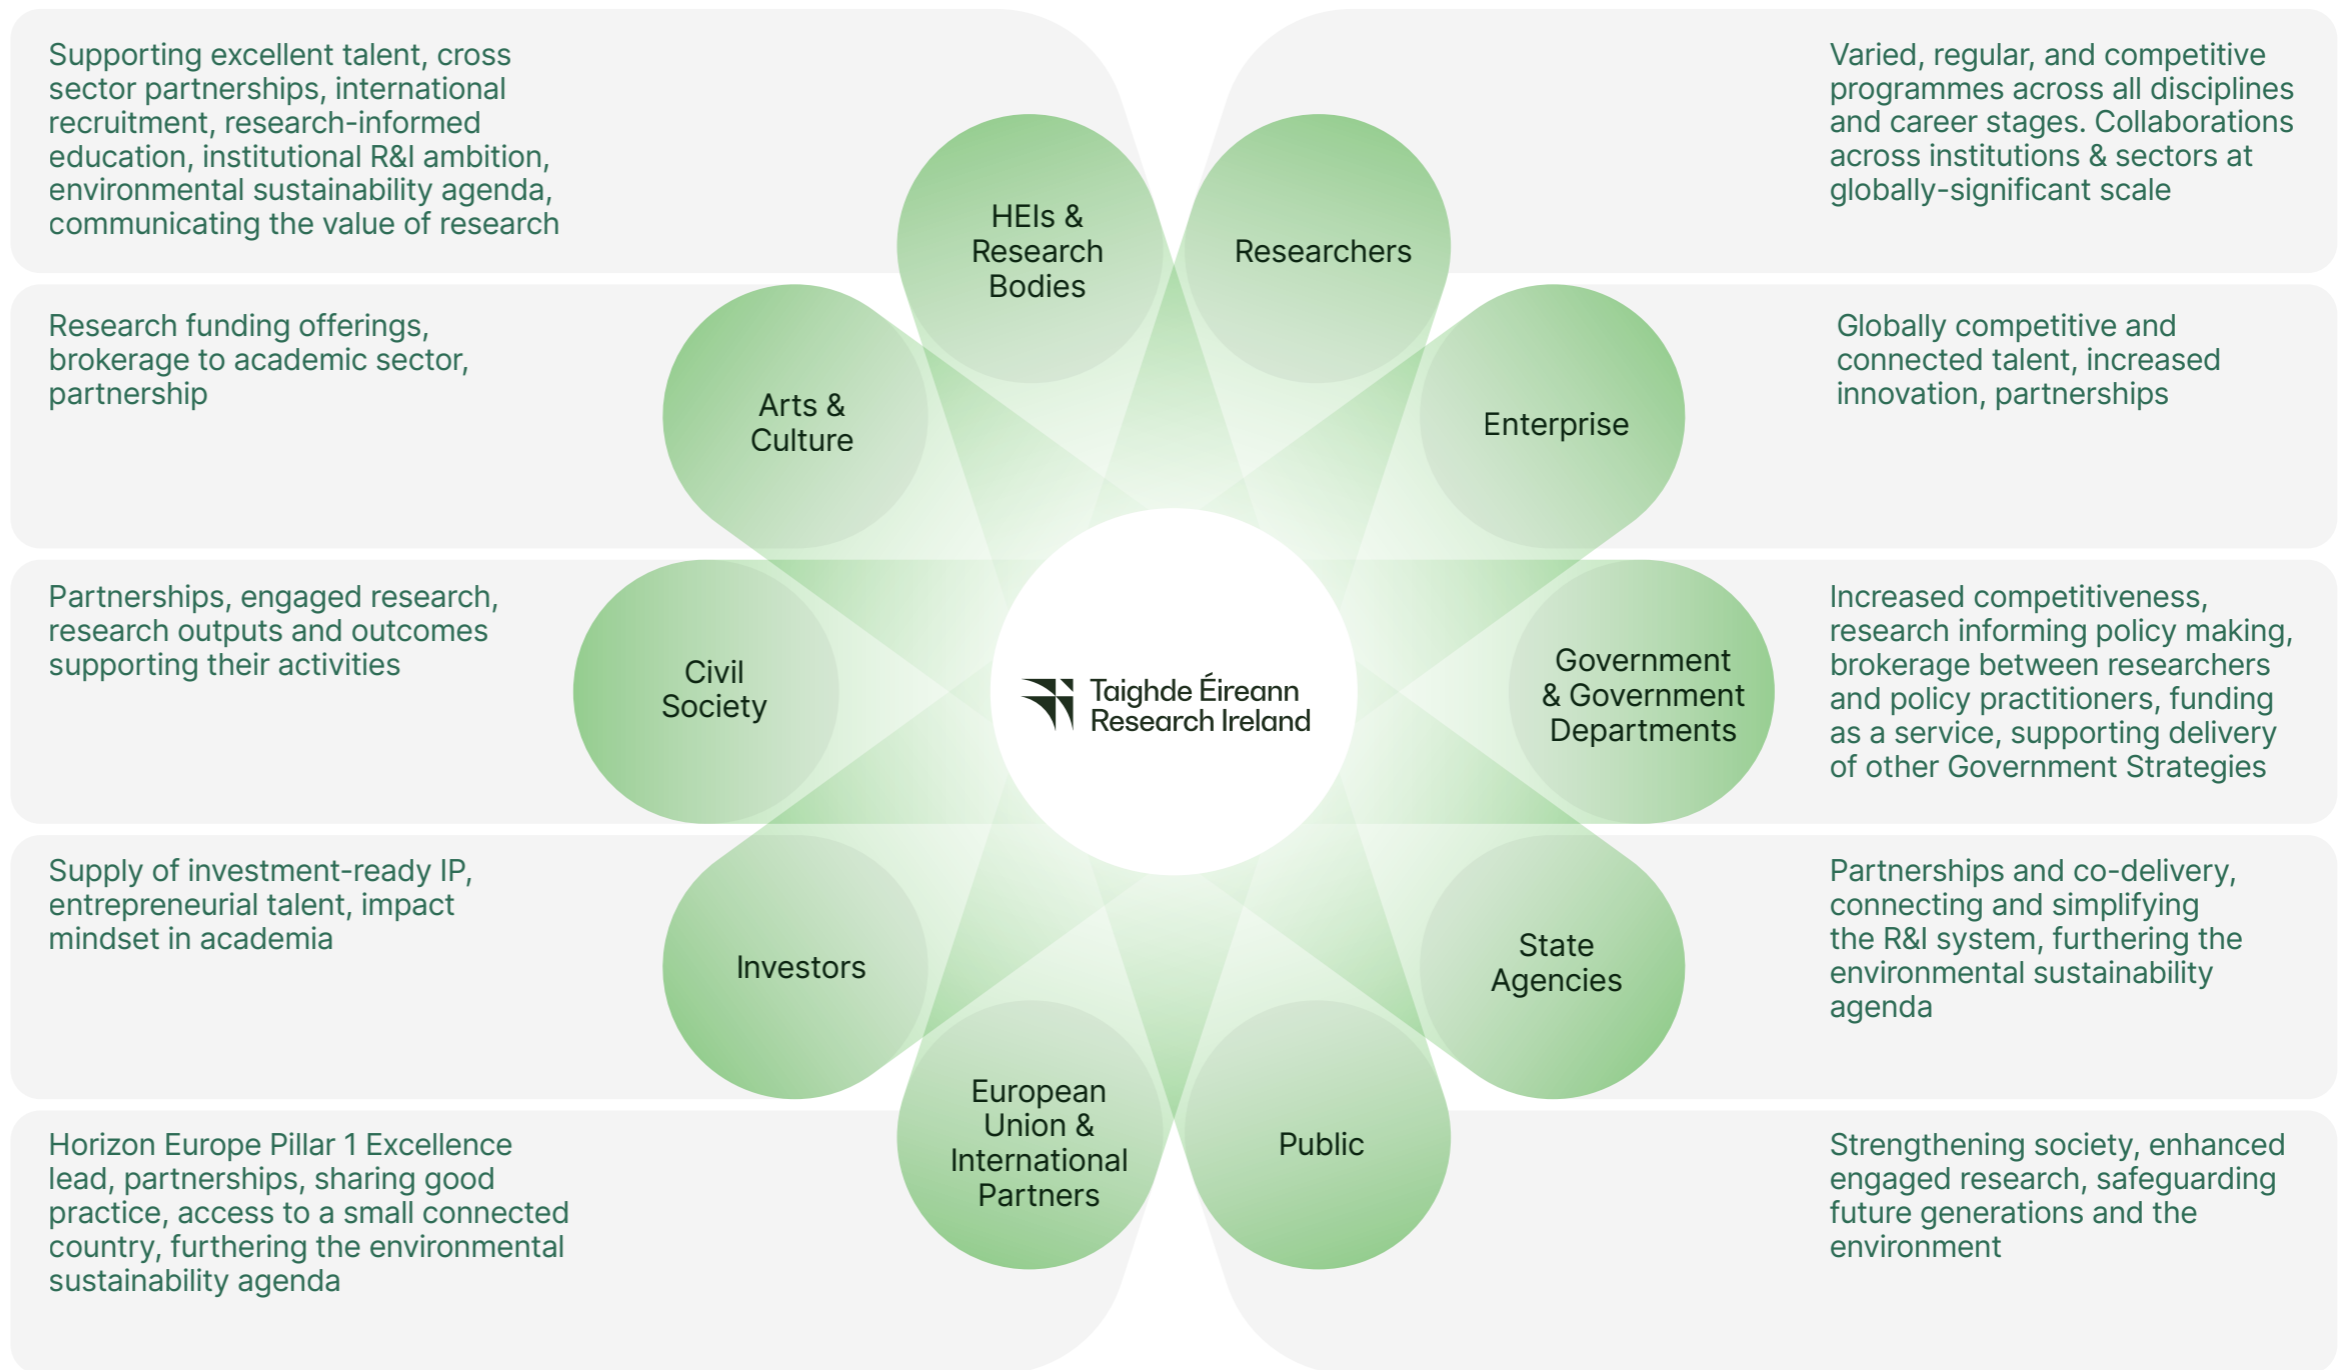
Supporting excellent talent, cross sector partnerships, international recruitment, research-informed education, institutional R&I ambition, environmental sustainability agenda, communicating the value of research

HEIs & Research Bodies

Researchers

Varied, regular, and competitive programmes across all disciplines and career stages. Collaborations across institutions & sectors at globally-significant scale

Research funding offerings, brokerage to academic sector, partnership

Arts & Culture

Enterprise

Globally competitive and connected talent, increased innovation, partnerships

Partnerships, engaged research, research outputs and outcomes supporting their activities

Civil Society

Taighde Éireann
Research Ireland

Government & Government Departments

Increased competitiveness, research informing policy making, brokerage between researchers and policy practitioners, funding as a service, supporting delivery of other Government Strategies

Supply of investment-ready IP, entrepreneurial talent, impact mindset in academia

Investors

State Agencies

Partnerships and co-delivery, connecting and simplifying the R&I system, furthering the environmental sustainability agenda

Horizon Europe Pillar 1 Excellence lead, partnerships, sharing good practice, access to a small connected country, furthering the environmental sustainability agenda

European Union & International Partners

Public

Strengthening society, enhanced engaged research, safeguarding future generations and the environment